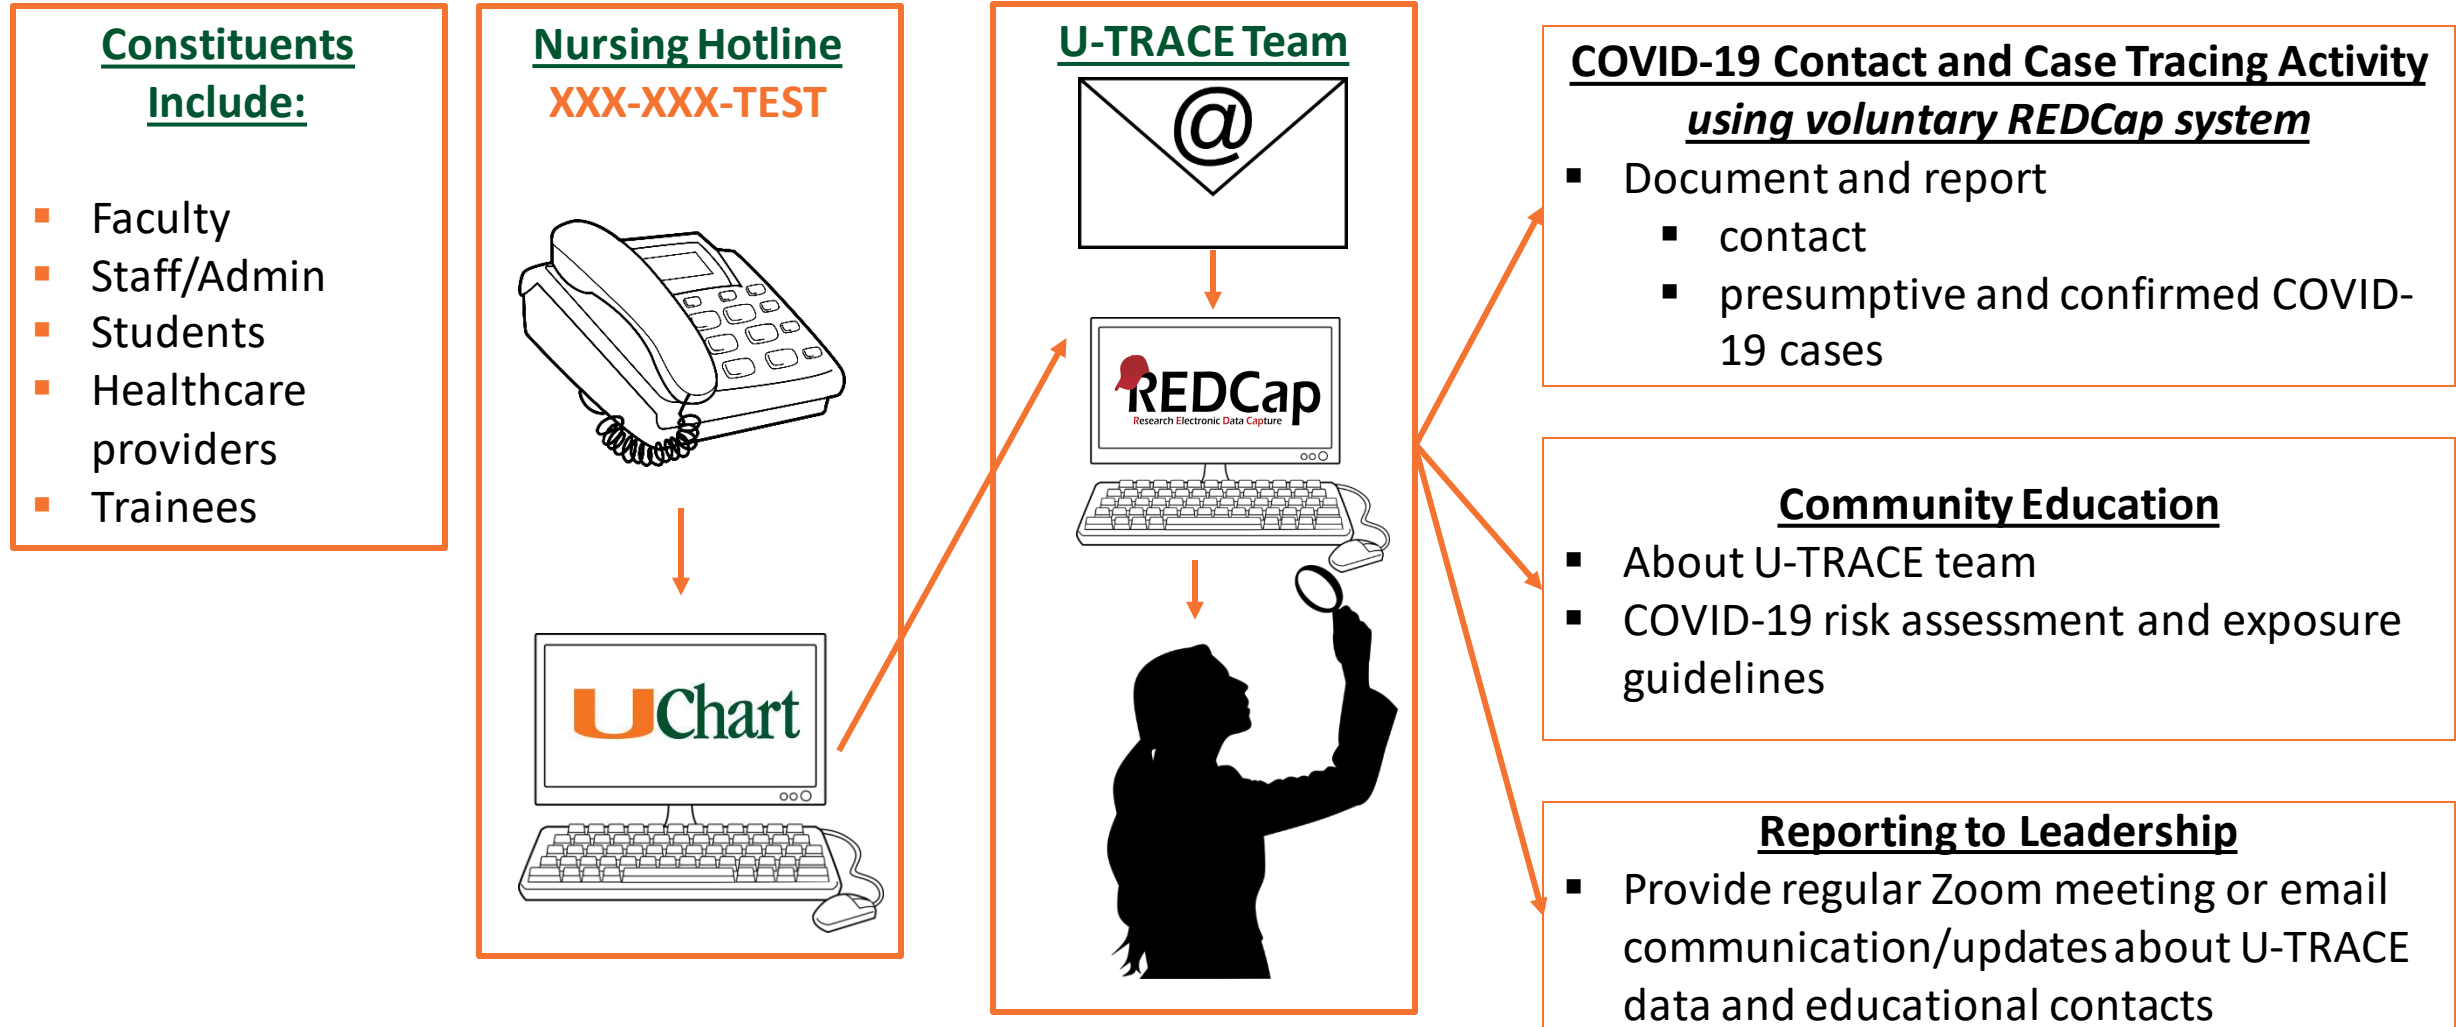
Constituents Include:

- Faculty
- Staff/Admin
- Students
- Healthcare providers
- Trainees

Nursing Hotline
XXX-XXX-TEST

UChart

U-TRACE Team

@

REDCap
Research Electronic Data Capture

COVID-19 Contact and Case Tracing Activity
using voluntary REDCap system

- Document and report
  - contact
  - presumptive and confirmed COVID-19 cases

Community Education

- About U-TRACE team
- COVID-19 risk assessment and exposure guidelines

Reporting to Leadership

- Provide regular Zoom meeting or email communication/updates about U-TRACE data and educational contacts